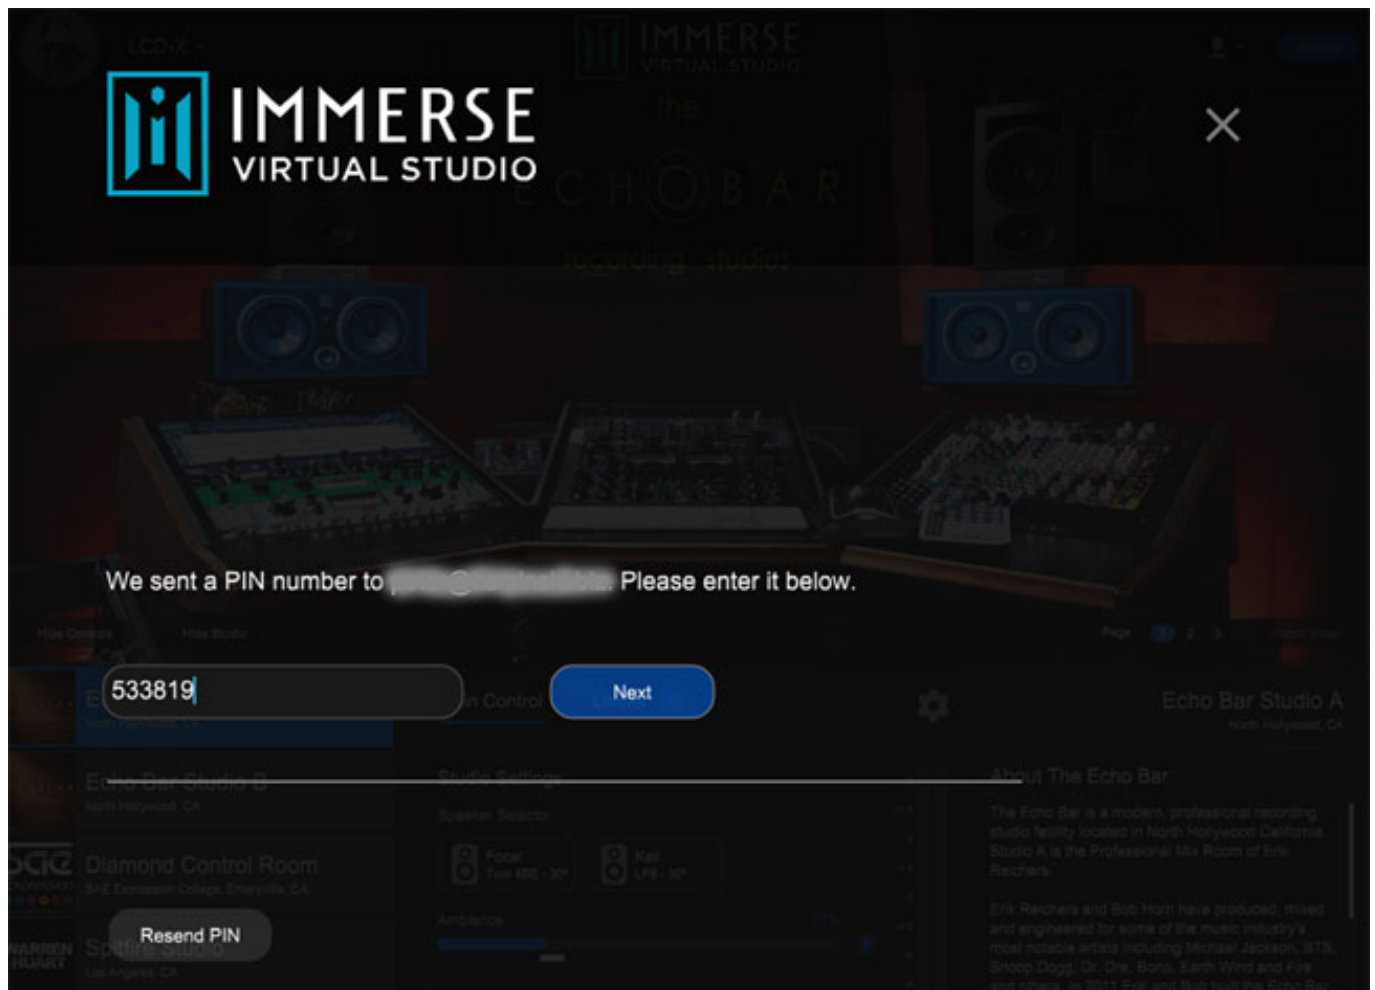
IMMERSE
VIRTUAL STUDIO

×

We sent a PIN number to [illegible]. Please enter it below.

533819

Next

Resend PIN

Echo Bar Studio A
North Hollywood, CA

Echo Bar Studio B
North Hollywood, CA

Diamond Control Room
SAE Expression College, Emeryville, CA

Spitfire Studio
Los Angeles, CA

About The Echo Bar
The Echo Bar is a modern, professional recording studio facility located in North Hollywood California. Studio A is the Professional Mix Room of Erik Reichers.

Erik Reichers and Bob Horn have produced, mixed and engineered for some of the music industry's most notable artists including Michael Jackson, BTS, Snoop Dogg, Dr. Dre, Bono, Earth Wind and Fire and others. In 2011 Erik and Bob built the Echo Bar